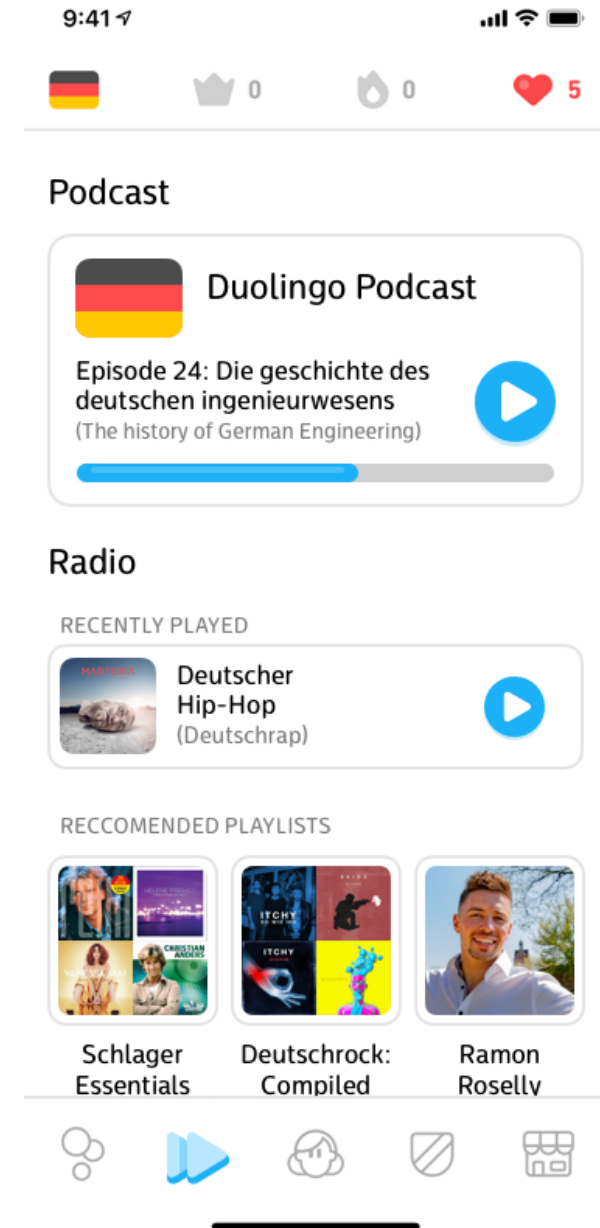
9:41

0 0 5

Podcast

Duolingo Podcast

Episode 24: Die geschichte des deutschen ingenieurwesens
(The history of German Engineering)

Radio

RECENTLY PLAYED

MARTERIA

Deutscher Hip-Hop
(Deutschrap)

RECCOMENDED PLAYLISTS

CHRISTIAN ANDERS

ITCHY

ITCHY

Schlager Essentials

Deutschrock: Compiled

Ramon Roselly